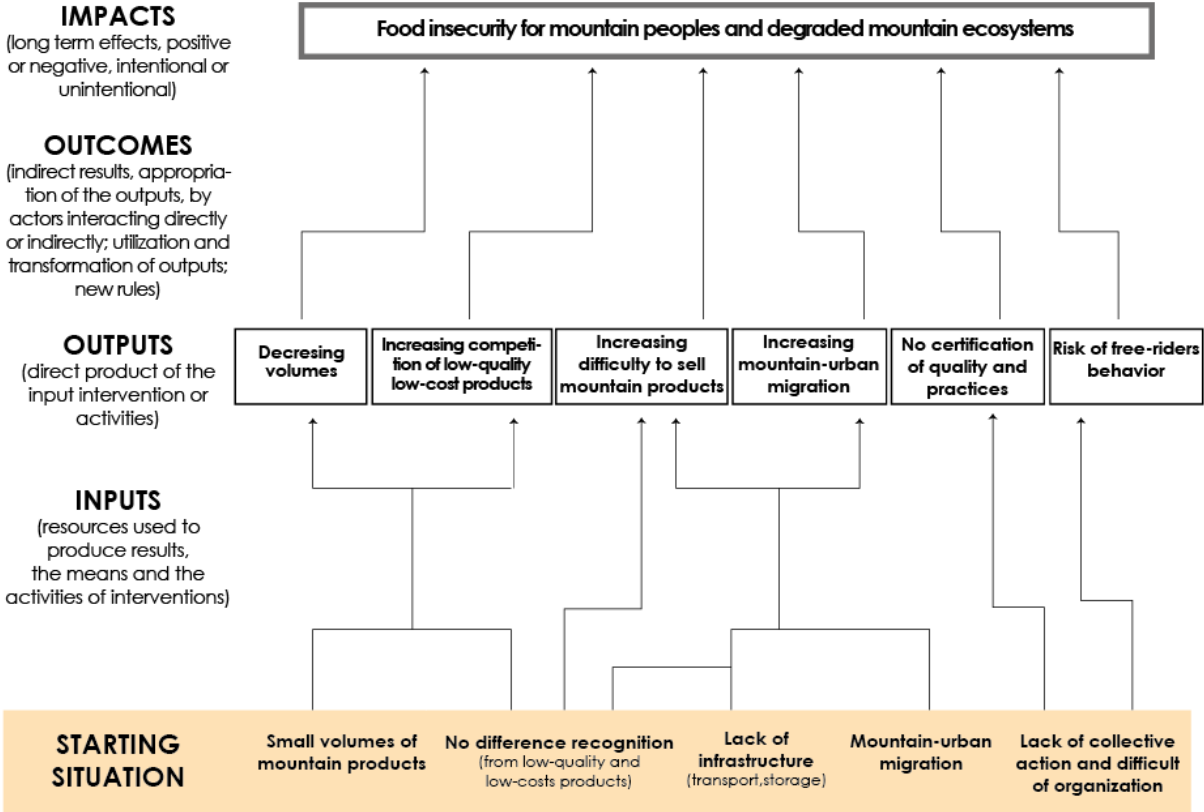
IMPACTS
(long term effects, positive or negative, intentional or unintentional)

Food insecurity for mountain peoples and degraded mountain ecosystems

OUTCOMES
(indirect results, appropriation of the outputs, by actors interacting directly or indirectly; utilization and transformation of outputs; new rules)

OUTPUTS
(direct product of the input intervention or activities)

Decresing volumes

Increasing competition of low-quality low-cost products

Increasing difficulty to sell mountain products

Increasing mountain-urban migration

No certification of quality and practices

Risk of free-riders behavior

INPUTS
(resources used to produce results, the means and the activities of interventions)

STARTING SITUATION

Small volumes of mountain products

No difference recognition
(from low-quality and low-costs products)

Lack of infrastructure
(transport,storage)

Mountain-urban migration

Lack of collective action and difficult of organization